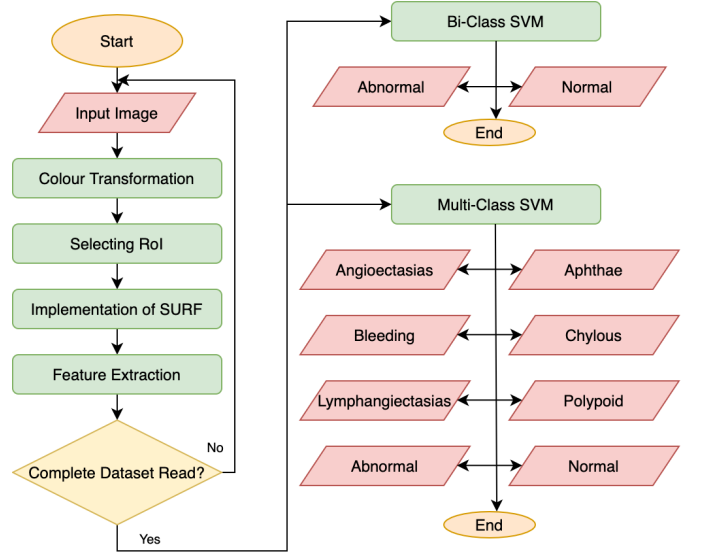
Start

Input Image

Colour Transformation

Selecting RoI

Implementation of SURF

Feature Extraction

Complete Dataset Read?

No

Yes

Bi-Class SVM

Abnormal

Normal

End

Multi-Class SVM

Angioectasias

Aphthae

Bleeding

Chylous

Lymphangiectasias

Polypoid

Abnormal

Normal

End